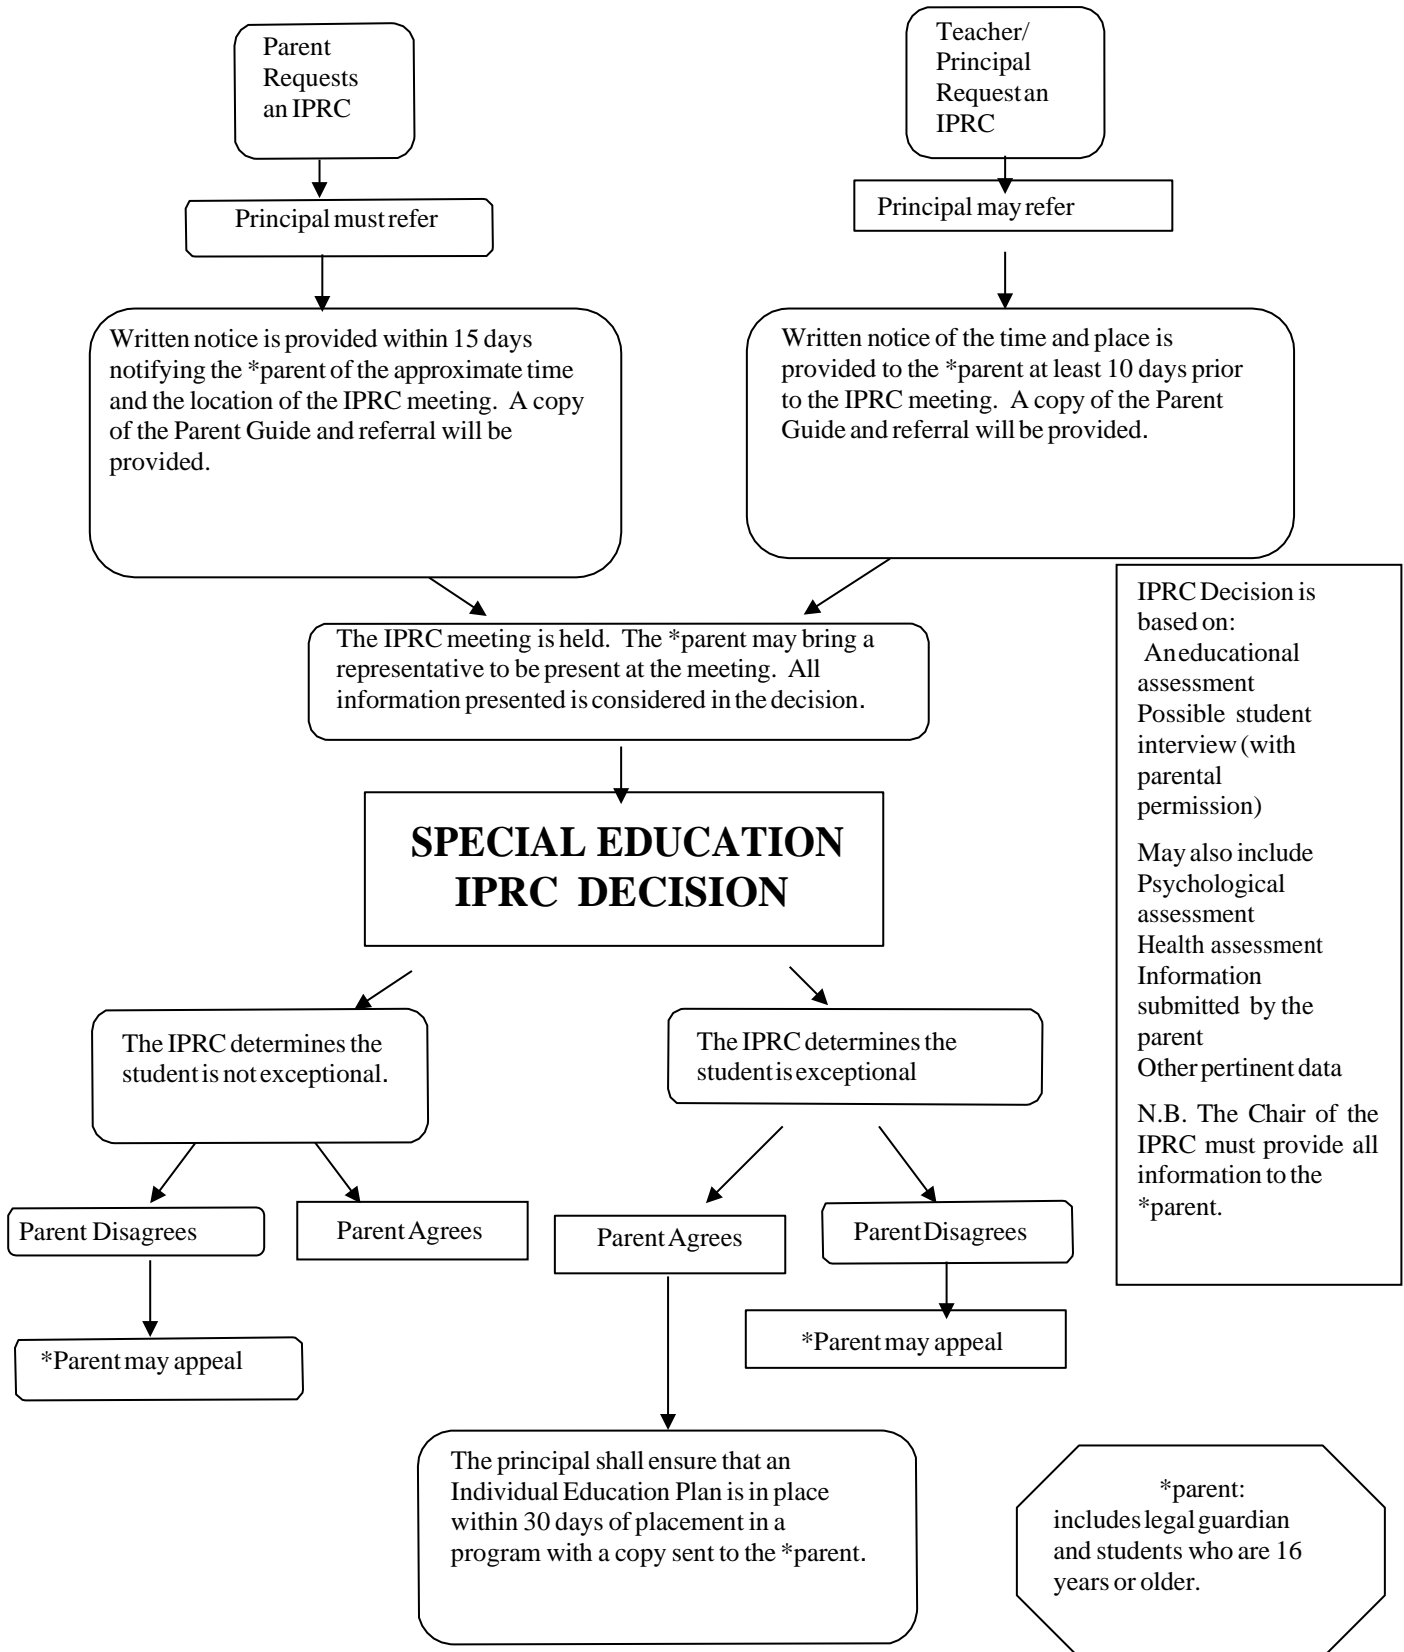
Parent Requests an IPRC

Teacher/ Principal Request an IPRC

Principal must refer

Principal may refer

Written notice is provided within 15 days notifying the *parent of the approximate time and the location of the IPRC meeting. A copy of the Parent Guide and referral will be provided.

Written notice of the time and place is provided to the *parent at least 10 days prior to the IPRC meeting. A copy of the Parent Guide and referral will be provided.

IPRC Decision is based on:
An educational assessment
Possible student interview (with parental permission)

May also include
Psychological assessment
Health assessment
Information submitted by the parent
Other pertinent data

N.B. The Chair of the IPRC must provide all information to the *parent.

The IPRC meeting is held. The *parent may bring a representative to be present at the meeting. All information presented is considered in the decision.

SPECIAL EDUCATION IPRC DECISION

The IPRC determines the student is not exceptional.

The IPRC determines the student is exceptional

Parent Disagrees

Parent Agrees

Parent Agrees

Parent Disagrees

*Parent may appeal

*Parent may appeal

The principal shall ensure that an Individual Education Plan is in place within 30 days of placement in a program with a copy sent to the *parent.

*parent:
includes legal guardian and students who are 16 years or older.